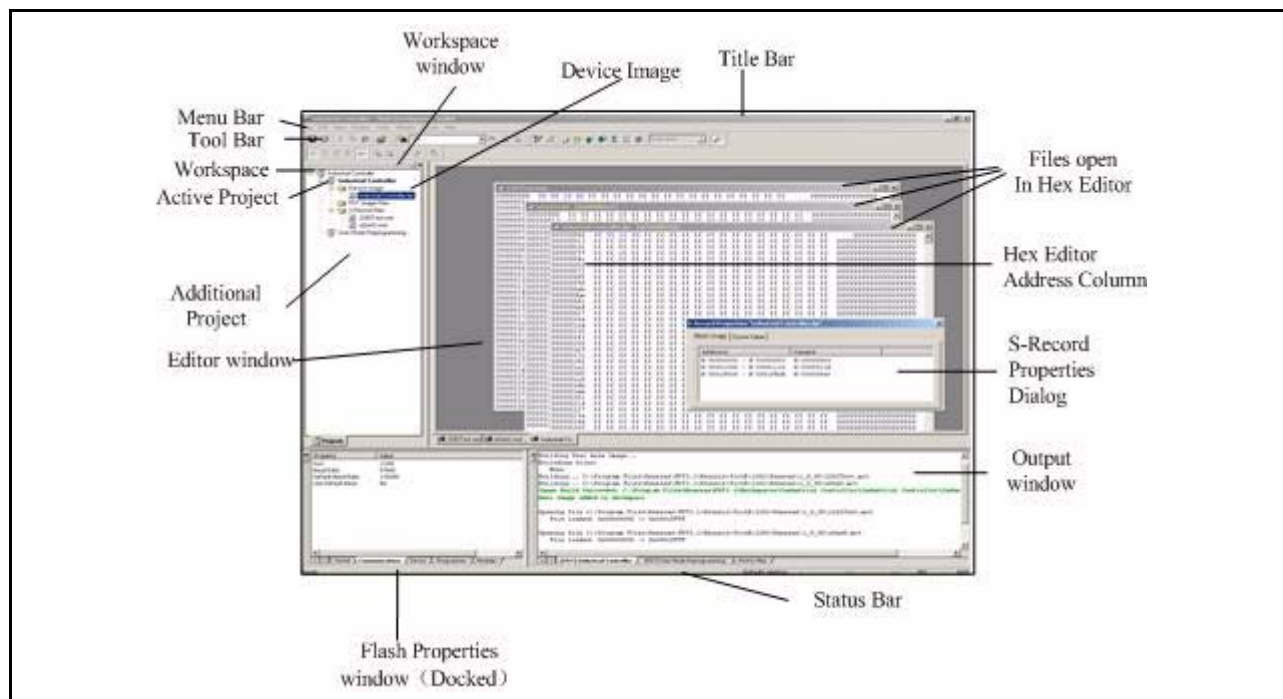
Workspace window

Device Image

Title Bar

Menu Bar

Tool Bar

Workspace

Active Project

Files open In Hex Editor

Hex Editor Address Column

Additional Project

Editor window

S-Record Properties Dialog

Output window

Status Bar

Flash Properties window（Docked）